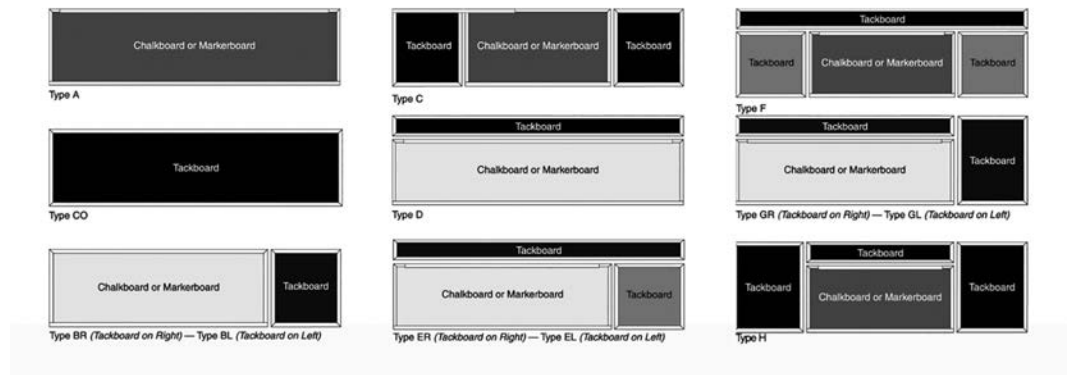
Chalkboard or Markerboard

Type A

Tackboard

Chalkboard or Markerboard

Tackboard

Type C

Tackboard

Tackboard

Chalkboard or Markerboard

Tackboard

Type F

Tackboard

Type CO

Tackboard

Chalkboard or Markerboard

Type D

Tackboard

Chalkboard or Markerboard

Tackboard

Type GR *(Tackboard on Right)* — Type GL *(Tackboard on Left)*

Chalkboard or Markerboard

Tackboard

Type BR *(Tackboard on Right)* — Type BL *(Tackboard on Left)*

Tackboard

Chalkboard or Markerboard

Tackboard

Type ER *(Tackboard on Right)* — Type EL *(Tackboard on Left)*

Tackboard

Tackboard

Chalkboard or Markerboard

Tackboard

Type H